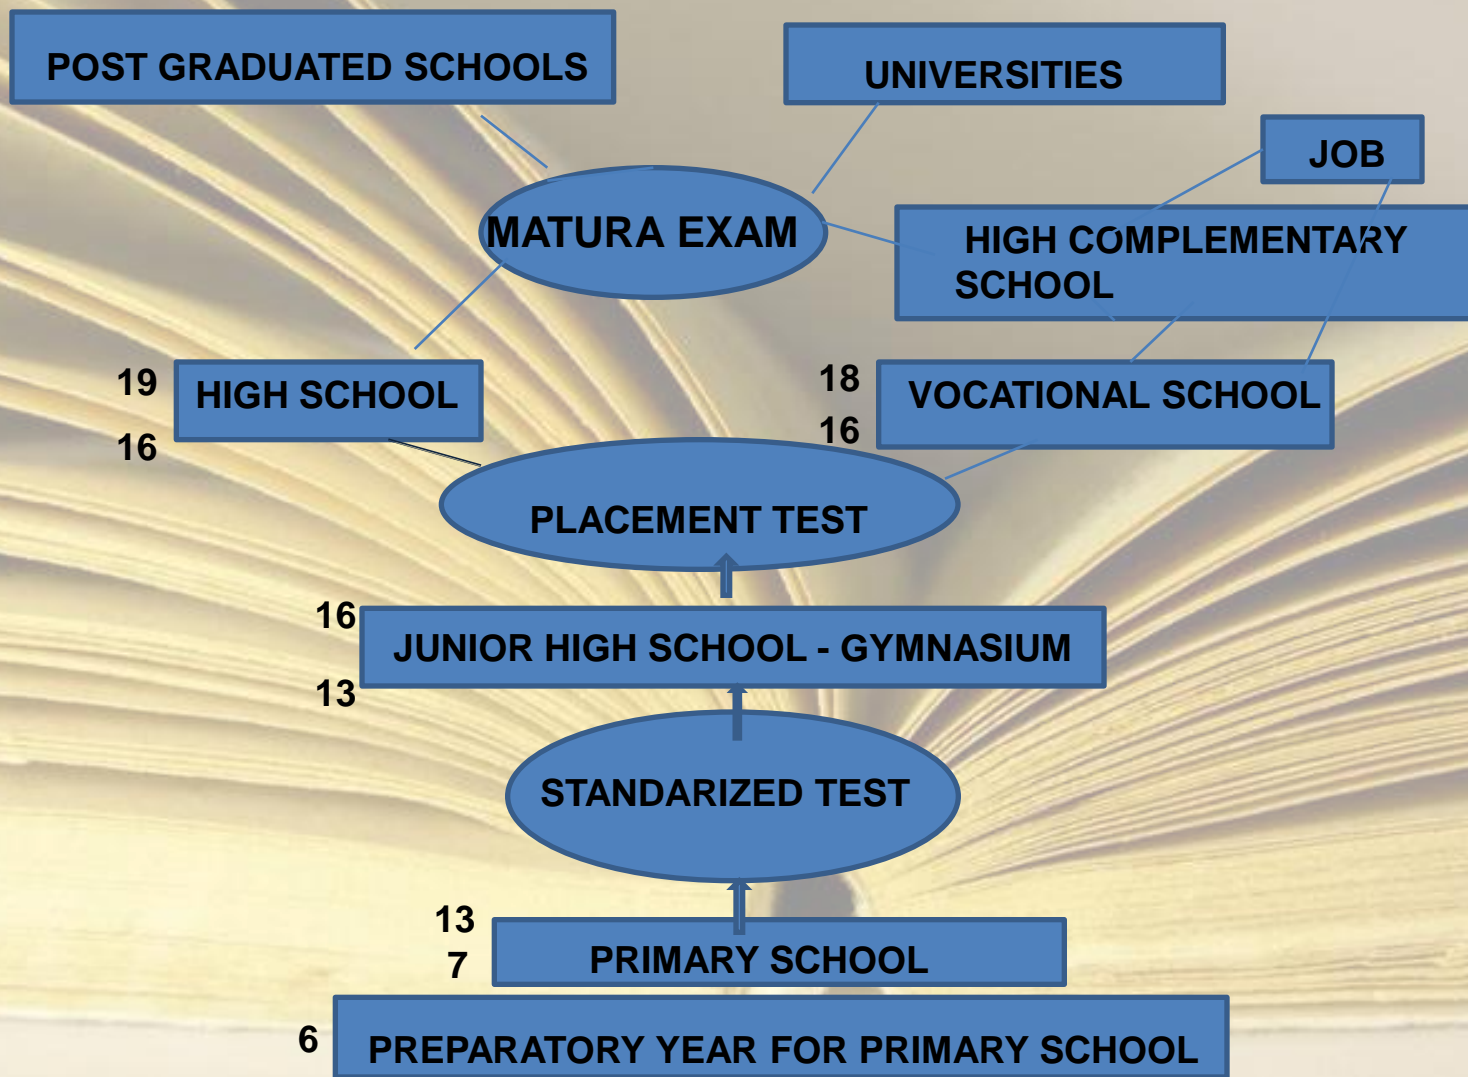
POST GRADUATED SCHOOLS

UNIVERSITIES

JOB

MATURA EXAM

HIGH COMPLEMENTARY SCHOOL

19

16

HIGH SCHOOL

18

16

VOCATIONAL SCHOOL

PLACEMENT TEST

16

13

JUNIOR HIGH SCHOOL - GYMNASIUM

STANDARIZED TEST

13

7

PRIMARY SCHOOL

6

PREPARATORY YEAR FOR PRIMARY SCHOOL